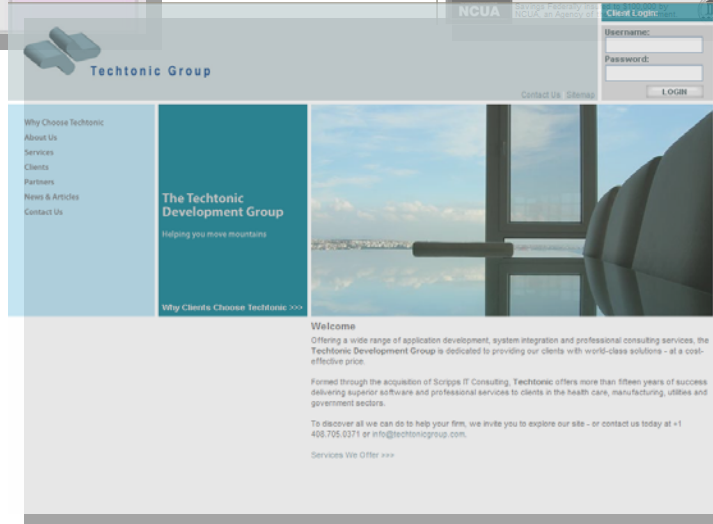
NCUA

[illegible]

Client Login:

Username:

Password:

LOGIN

Techtonic Group

Contact Us Sitemap

Why Choose Techtonic
About Us
Services
Clients
Partners
News & Articles
Contact Us

The Techtonic Development Group

Helping you move mountains

Why Clients Choose Techtonic >>>

Welcome

Offering a wide range of application development, system integration and professional consulting services, the **Techtonic Development Group** is dedicated to providing our clients with world-class solutions - at a cost-effective price.

Formed through the acquisition of Scripps IT Consulting, **Techtonic** offers more than fifteen years of success delivering superior software and professional services to clients in the health care, manufacturing, utilities and government sectors.

To discover all we can do to help your firm, we invite you to explore our site - or contact us today at +1 408.705.0371 or info@techtonicgroup.com.

Services We Offer >>>